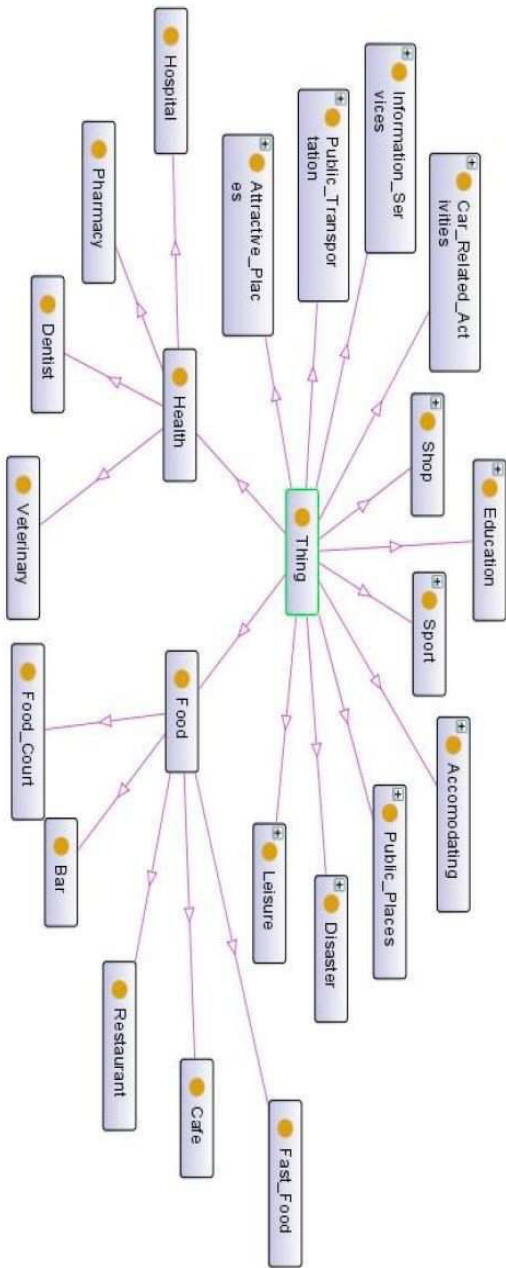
Hospital
Pharmacy
Dentist
Health
Veterinary
Attractive_Plac es
Public_Transpor tation
Information_Ser vices
Car_Related_Act ivities
Shop
Education
Thing
Sport
Accomodating
Public_Places
Disaster
Leisure
Food
Food_Court
Bar
Restaurant
Cafe
Fast_Food